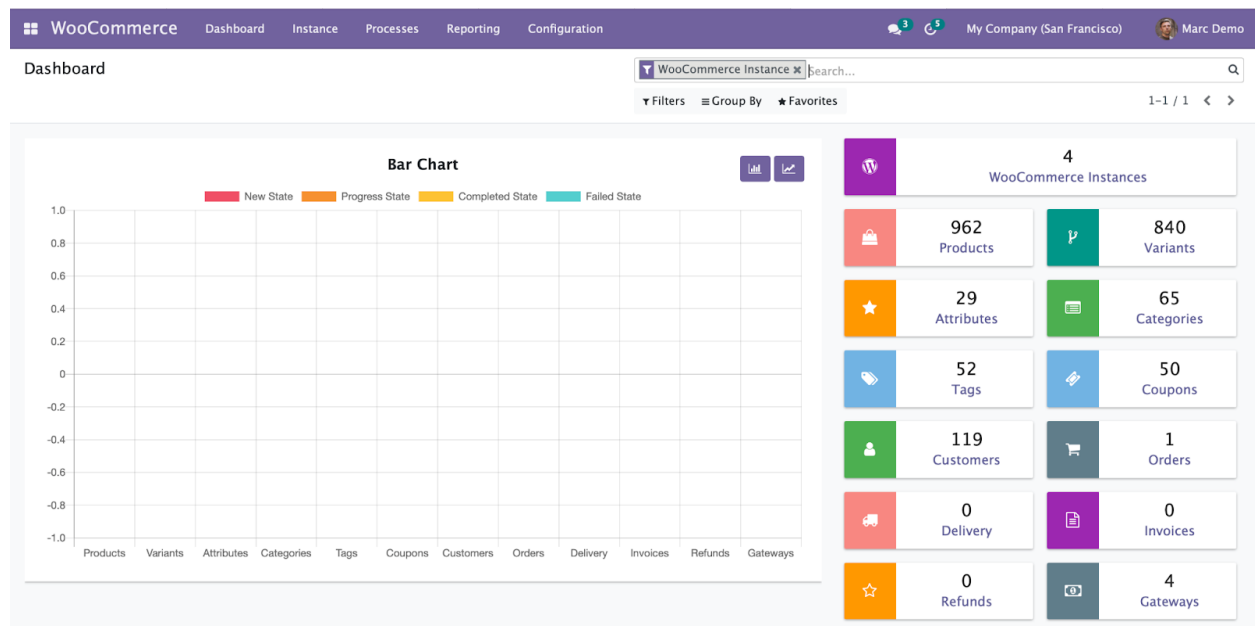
WooCommerce Dashboard Instance Processes Reporting Configuration 3 5 My Company (San Francisco) Marc Demo

Dashboard

WooCommerce Instance ✖ Search...

Filters Group By Favorites

1-1 / 1

Bar Chart

New State Progress State Completed State Failed State

1.0
0.8
0.6
0.4
0.2
0
-0.2
-0.4
-0.6
-0.8
-1.0

Products Variants Attributes Categories Tags Coupons Customers Orders Delivery Invoices Refunds Gateways

4
WooCommerce Instances

962
Products

840
Variants

29
Attributes

65
Categories

52
Tags

50
Coupons

119
Customers

1
Orders

0
Delivery

0
Invoices

0
Refunds

4
Gateways